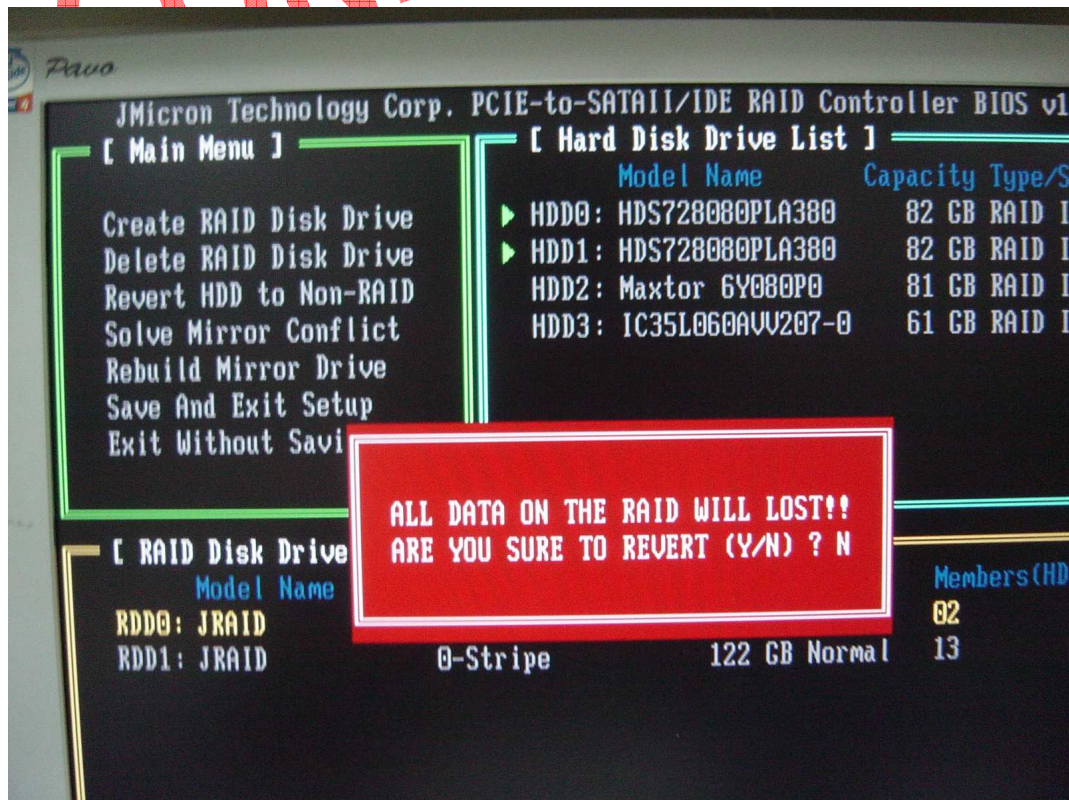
Pavo

JMicron Technology Corp. PCIE-to-SATAII/IDE RAID Controller BIOS v1

[ Main Menu ]

Create RAID Disk Drive
Delete RAID Disk Drive
Revert HDD to Non-RAID
Solve Mirror Conflict
Rebuild Mirror Drive
Save And Exit Setup
Exit Without Savi

[ Hard Disk Drive List ]

| | Model Name | Capacity | Type/S |
|---|---|---|---|
| HDD0: | HDS728080PLA380 | 82 GB | RAID I |
| HDD1: | HDS728080PLA380 | 82 GB | RAID I |
| HDD2: | Maxtor 6Y080P0 | 81 GB | RAID I |
| HDD3: | IC35L060AVV207-0 | 61 GB | RAID I |

ALL DATA ON THE RAID WILL LOST!!
ARE YOU SURE TO REVERT (Y/N) ? N

[ RAID Disk Drive

| | Model Name | | | Members(HD |
|---|---|---|---|---|
| RDD0: | JRAID | | | 02 |
| RDD1: | JRAID | 0-Stripe | 122 GB Normal | 13 |